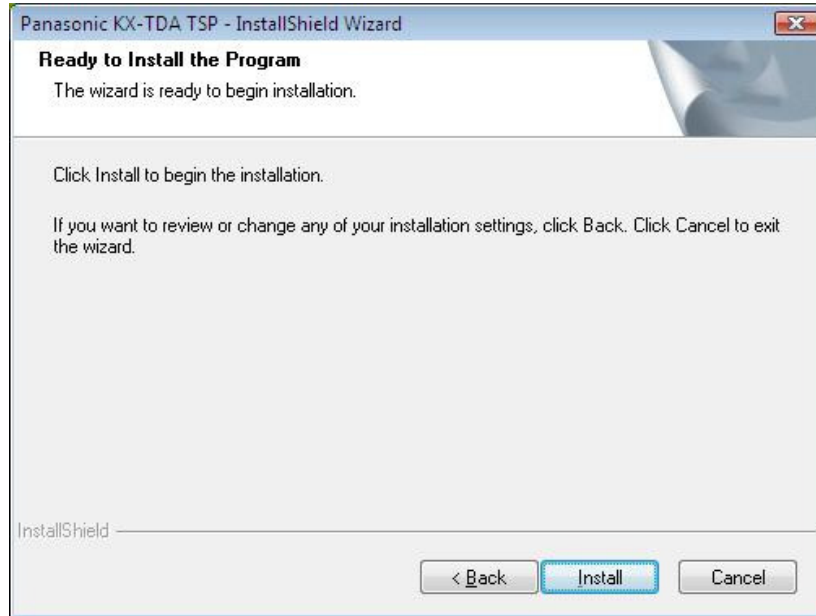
Panasonic KX-TDA TSP - InstallShield Wizard

Ready to Install the Program

The wizard is ready to begin installation.

Click Install to begin the installation.

If you want to review or change any of your installation settings, click Back. Click Cancel to exit the wizard.

InstallShield

< Back

Install

Cancel